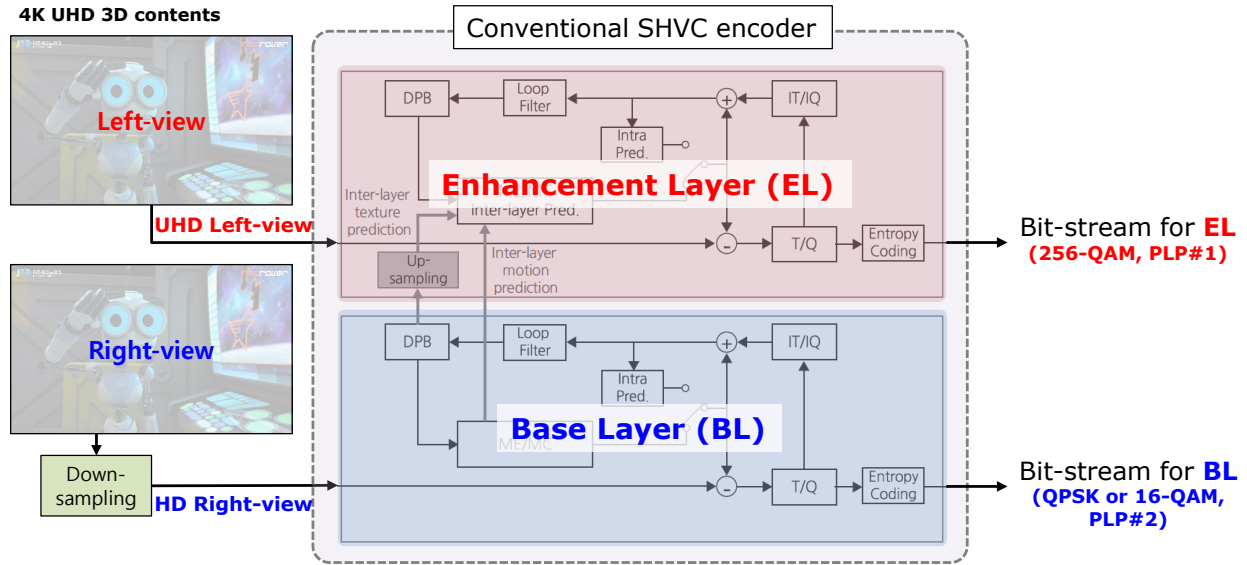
4K UHD 3D contents

Left-view

UHD Left-view

Right-view

Down-sampling

HD Right-view

Conventional SHVC encoder

DPB

Loop Filter

+

IT/IQ

Intra Pred.

Enhancement Layer (EL)

Inter-layer texture prediction

Inter-layer Pred.

-

T/Q

Entropy Coding

Up-sampling

Inter-layer motion prediction

DPB

Loop Filter

+

IT/IQ

Intra Pred.

Base Layer (BL)

ME/MC

-

T/Q

Entropy Coding

Bit-stream for EL
(256-QAM, PLP#1)

Bit-stream for BL
(QPSK or 16-QAM, PLP#2)